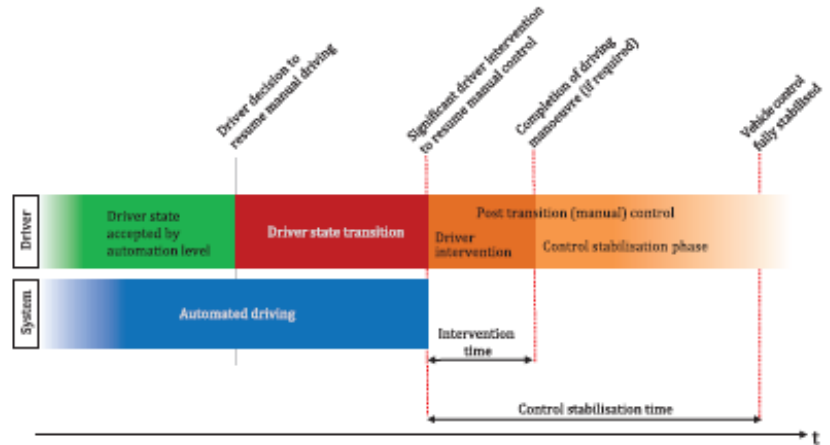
Driver decision to resume manual driving

Significant driver intervention to resume manual control

Completion of driving manoeuvre (if required)

Vehicle control fully stabilised

Driver

Driver state accepted by automation level

Driver state transition

Post transition (manual) control

Driver intervention

Control stabilisation phase

System

Automated driving

Intervention time

Control stabilisation time

t